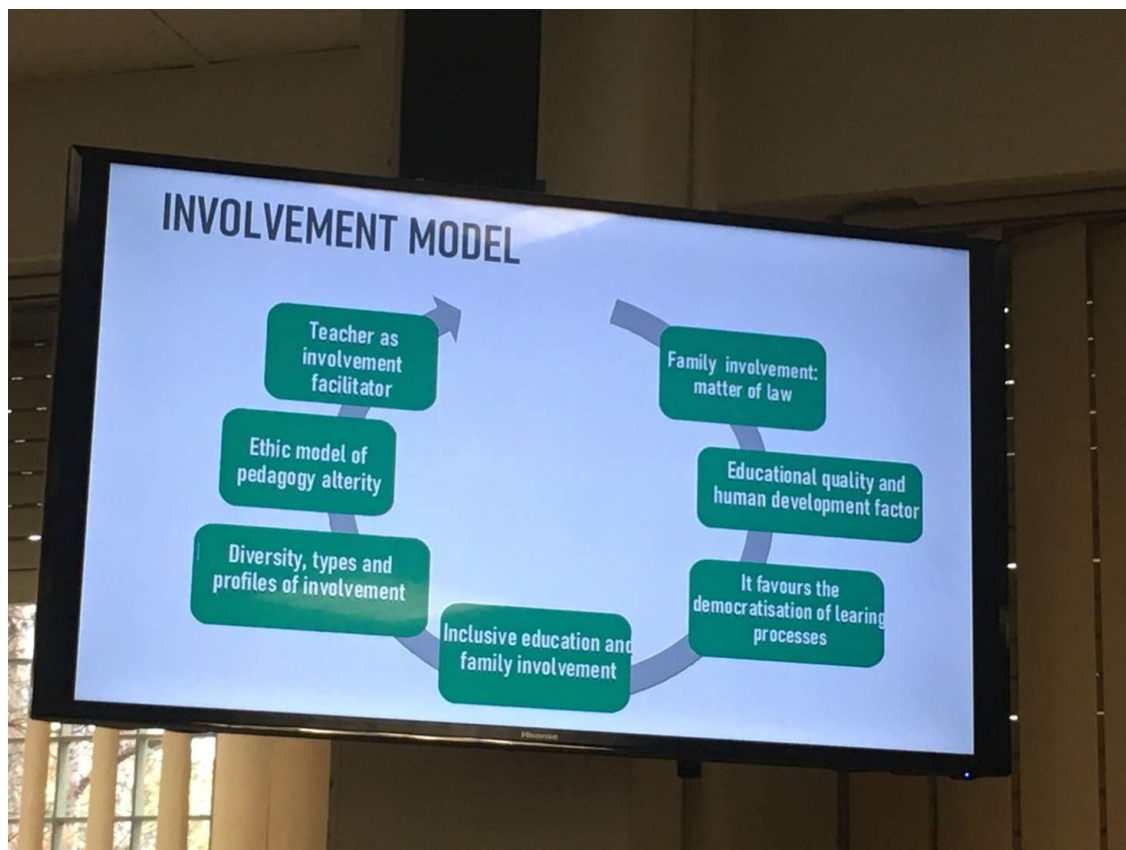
INVOLVEMENT MODEL

Family involvement: matter of law

Educational quality and human development factor

It favours the democratisation of learing processes

Inclusive education and family involvement

Diversity, types and profiles of involvement

Ethic model of pedagogy alterity

Teacher as involvement facilitator

Hisense